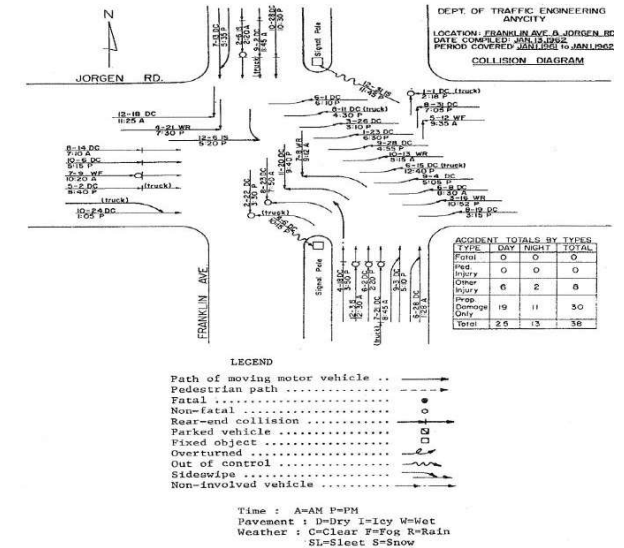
N

DEPT. OF TRAFFIC ENGINEERING
ANYCITY

LOCATION: FRANKLIN AVE. & JORGEN RD.
DATE COMPILED: JAN. 13, 1962
PERIOD COVERED: JAN. 1961 to JAN. 1962

COLLISION DIAGRAM

JORGEN RD.

FRANKLIN AVE

Signal Pole

Signal Pole

(truck)

1-1 DC (truck)
2:18 P

8-31 DC
7:05 P

5-12 WF
8:35 A

12-18 DC
11:25 A

4-21 WR
7:30 P

12-6 IS
5:20 P

6-1 DC
6:10 P

8-11 DC (truck)
4:30 P

3-26 DC
3:10 P

1-23 DC
6:30 P

9-28 DC
4:55 P

10-15 WR
8:15 A

6-15 DC (truck)
12:40 P

9-4 DC
5:05 P

6-8 DC
8:30 A

3-16 WR
10:52 P

8-12 DC
3:15 P

8-14 DC
7:10 A

10-6 DC
9:15 P

7-9 WF
10:20 A

5-2 DC
8:40 P

(truck)

(truck)

10-24 DC
1:05 P

12-18 WR

(truck)

ACCIDENT TOTALS BY TYPES

| TYPE | DAY | NIGHT | TOTAL |
|---|---|---|---|
| Fatal | O | O | O |
| Ped. Injury | O | O | O |
| Other Injury | 6 | 2 | 8 |
| Prop. Damage Only | 19 | 11 | 30 |
| Total | 25 | 13 | 38 |

LEGEND

Path of moving motor vehicle ..
Pedestrian path ..............
Fatal ........................
Non-fatal ....................
Rear-end collision ...........
Parked vehicle ...............
Fixed object .................
Overturned ...................
Out of control ...............
Sideswipe ....................
Non-involved vehicle .........

Time : A=AM P=PM
Pavement : D=Dry I=Icy W=Wet
Weather : C=Clear F=Fog R=Rain
SL=Sleet S=Snow